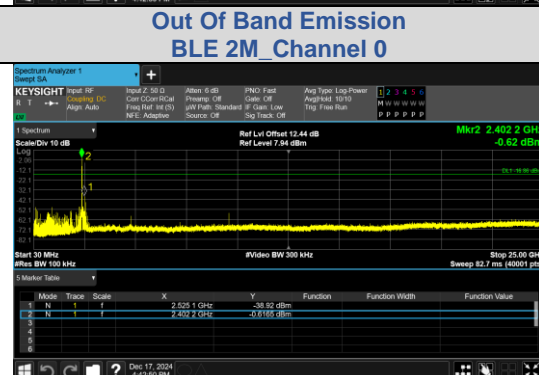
Out Of Band Emission
BLE 2M_Channel 0

Spectrum Analyzer 1
Swept SA

KEYSIGHT Input: RF Coupling: DC Align: Auto
Input Z: 50 Ω Corr CCorr RCal Freq Ref: Int (S) NFE: Adaptive
Atten: 6 dB Preamp: Off µW Path: Standard Source: Off
PNO: Fast Gate: Off IF Gain: Low Sig Track: Off
Avg Type: Log-Power Avg|Hold: 10/10 Trig: Free Run
1 2 3 4 5 6
M W W W W W
P P P P P P

1 Spectrum
Scale/Div 10 dB
Ref Lvl Offset 12.44 dB
Ref Level 7.94 dBm
Mkr2 2.402 2 GHz
-0.62 dBm

Log
-2.06
-12.1
-22.1
-32.1
-42.1
-52.1
-62.1
-72.1
-82.1

DL1 -16.86 dBm

Start 30 MHz
#Res BW 100 kHz
#Video BW 300 kHz
Stop 25.00 GHz
Sweep 82.7 ms (40001 pts)

5 Marker Table

| | Mode | Trace | Scale | X | Y | Function | Function Width | Function Value |
|---|---|---|---|---|---|---|---|---|
| 1 | N | 1 | f | 2.525 1 GHz | -38.92 dBm | | | |
| 2 | N | 1 | f | 2.402 2 GHz | -0.6165 dBm | | | |
| 3 | | | | | | | | |
| 4 | | | | | | | | |
| 5 | | | | | | | | |
| 6 | | | | | | | | |

Dec 17, 2024
4:42:50 PM